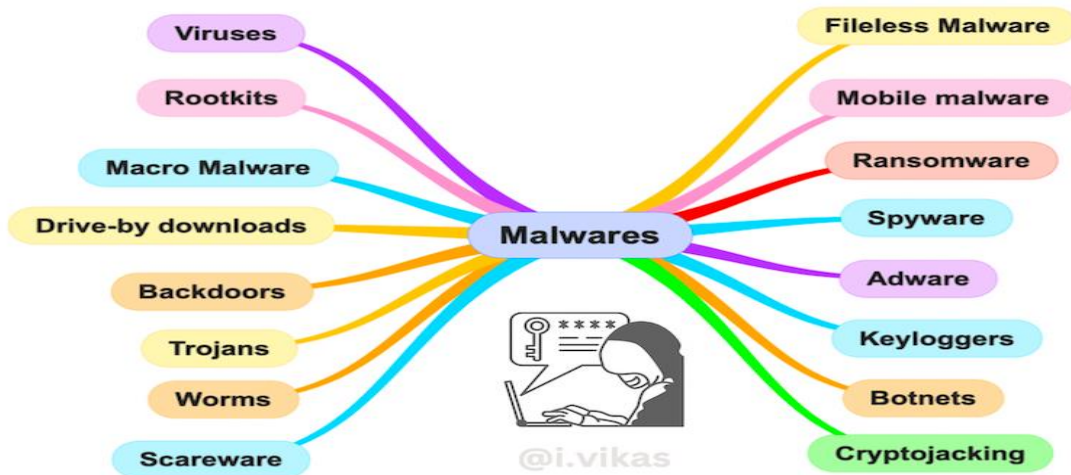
Malwares

Viruses
Rootkits
Macro Malware
Drive-by downloads
Backdoors
Trojans
Worms
Scareware

Fileless Malware
Mobile malware
Ransomware
Spyware
Adware
Keyloggers
Botnets
Cryptojacking

****

@i.vikas